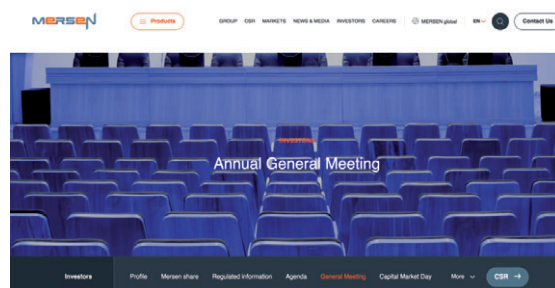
MERSEN

Products

GROUP CSR MARKETS NEWS & MEDIA INVESTORS CAREERS

MERSEN global

EN

Contact Us

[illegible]

Annual General Meeting

Investors

Profile Mersen share Regulated information Agenda General Meeting Capital Market Day More

CSR